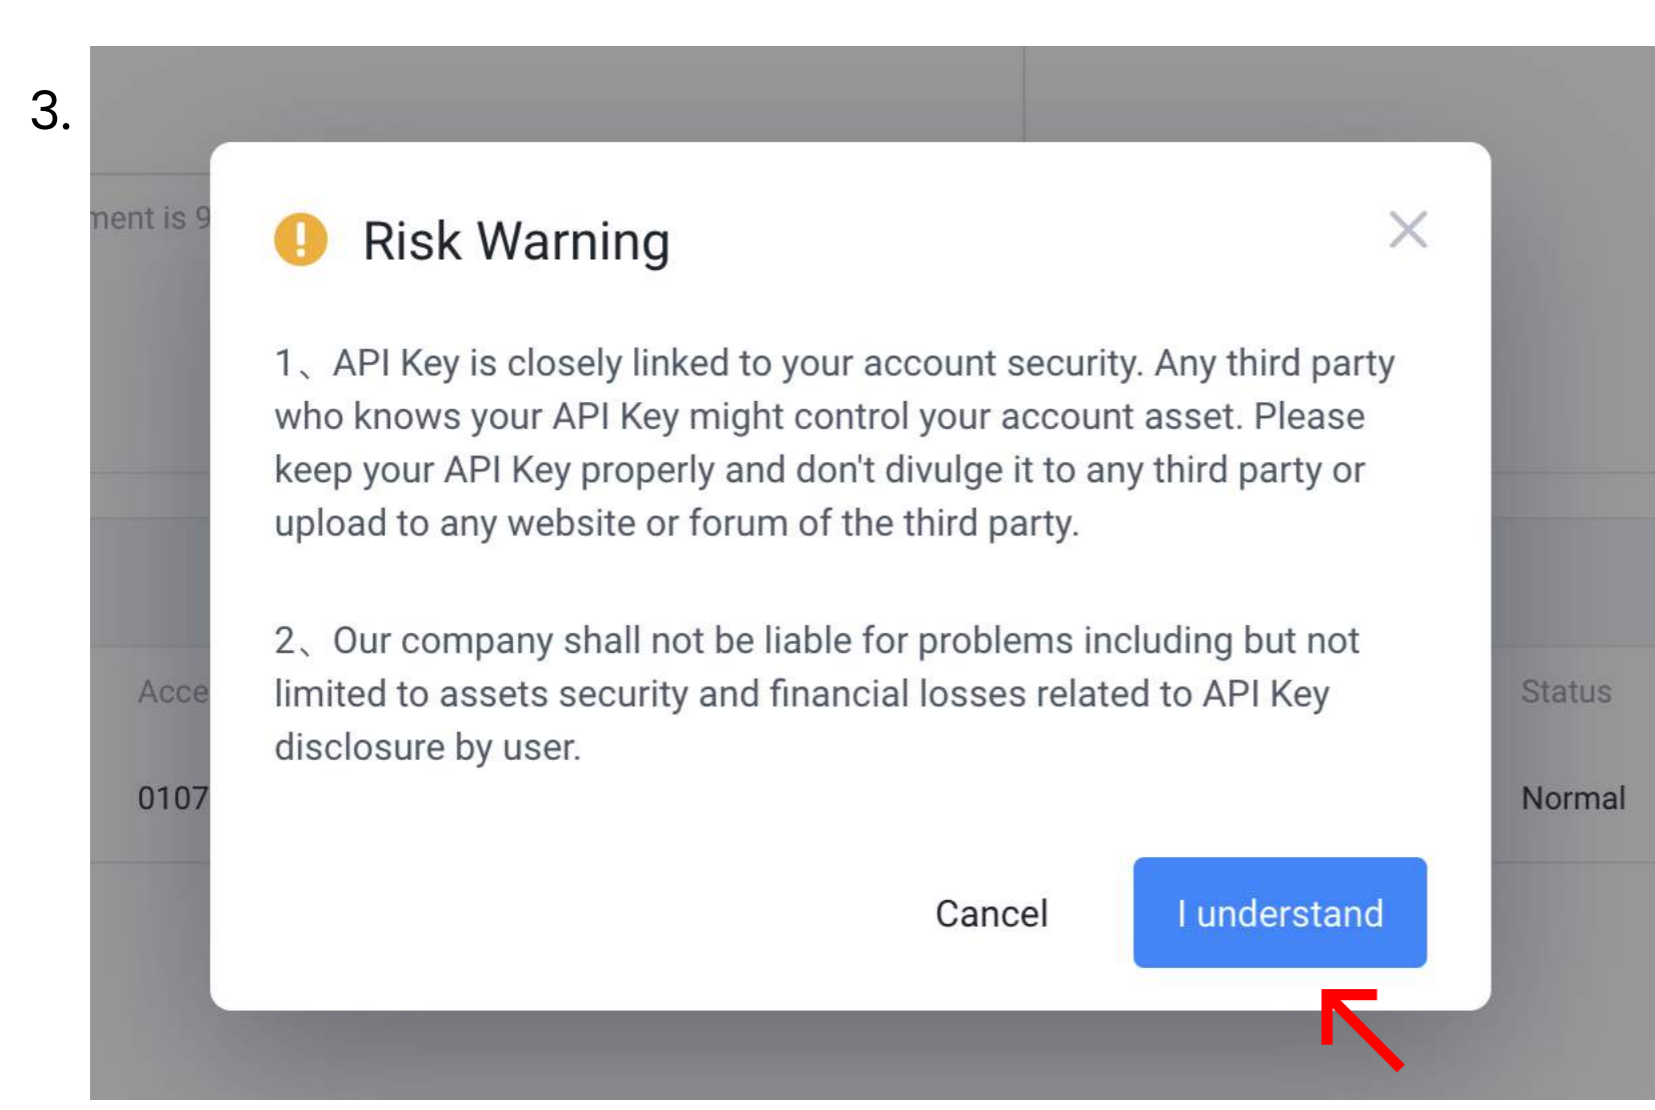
3.

ment is 9

Risk Warning

1、API Key is closely linked to your account security. Any third party who knows your API Key might control your account asset. Please keep your API Key properly and don't divulge it to any third party or upload to any website or forum of the third party.

2、Our company shall not be liable for problems including but not limited to assets security and financial losses related to API Key disclosure by user.

Acce

0107

Status

Normal

Cancel

I understand